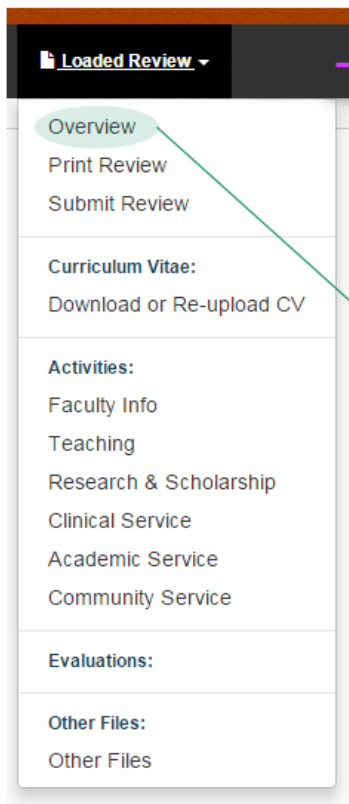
Loaded Review

Overview
Print Review
Submit Review

Curriculum Vitae:
Download or Re-upload CV

Activities:
Faculty Info
Teaching
Research & Scholarship
Clinical Service
Academic Service
Community Service

Evaluations:

Other Files:
Other Files